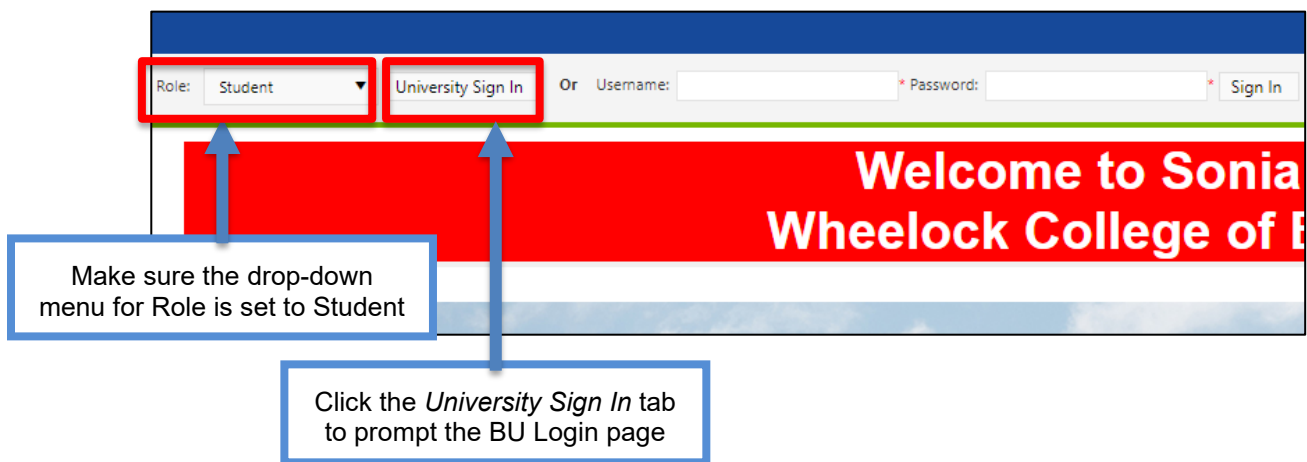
Role: Student

University Sign In

Or Username:

* Password:

* Sign In

Welcome to Sonia
Wheelock College of E

Make sure the drop-down menu for Role is set to Student

Click the *University Sign In* tab to prompt the BU Login page